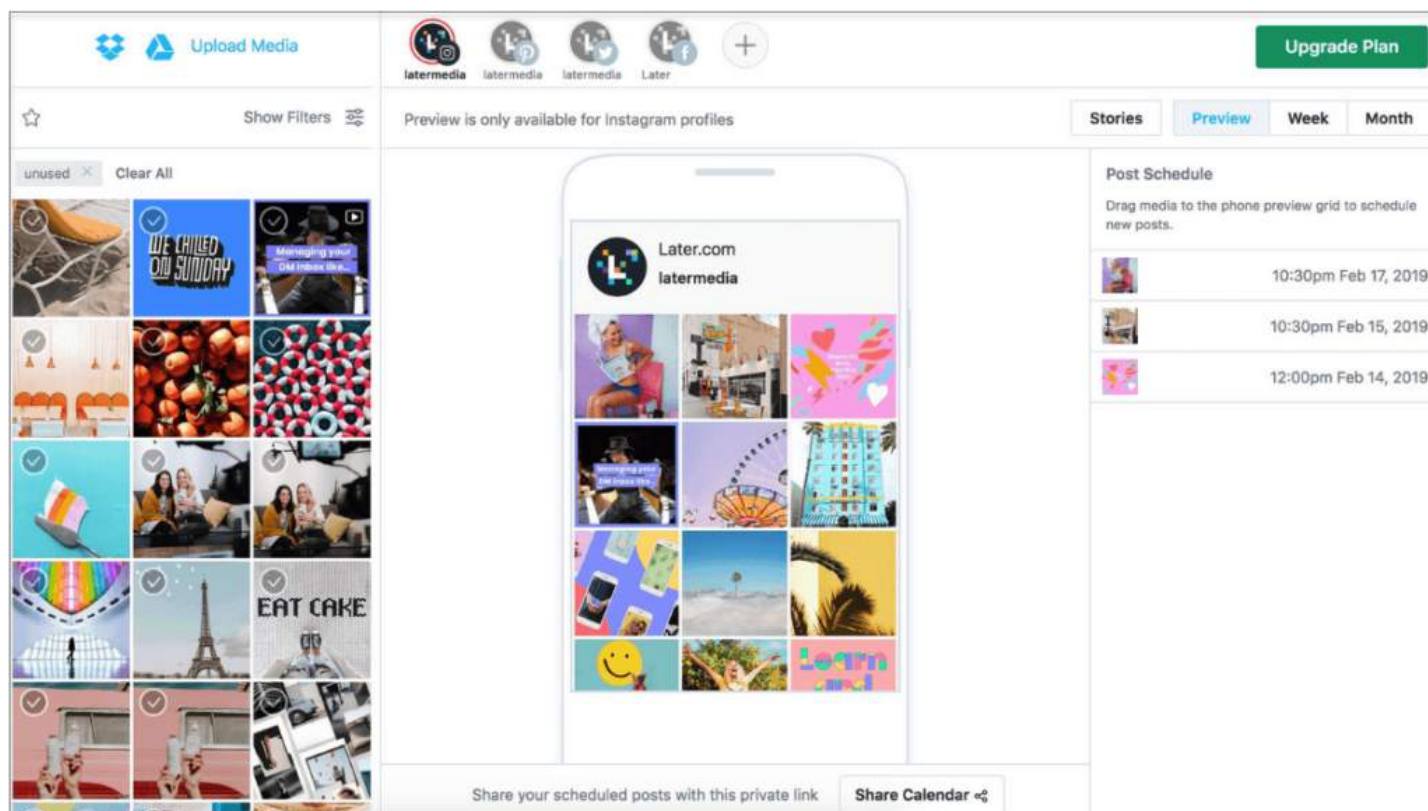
Upload Media

latermedia latermedia latermedia Later

Upgrade Plan

Show Filters

Preview is only available for Instagram profiles

Stories Preview Week Month

unused Clear All

WE CHILLED ON SUNDAY

Managing your DM inbox like...

EAT CAKE

Later.com
latermedia

Managing your DM inbox like...

Learn

Post Schedule

Drag media to the phone preview grid to schedule new posts.

10:30pm Feb 17, 2019

10:30pm Feb 15, 2019

12:00pm Feb 14, 2019

Share your scheduled posts with this private link

Share Calendar